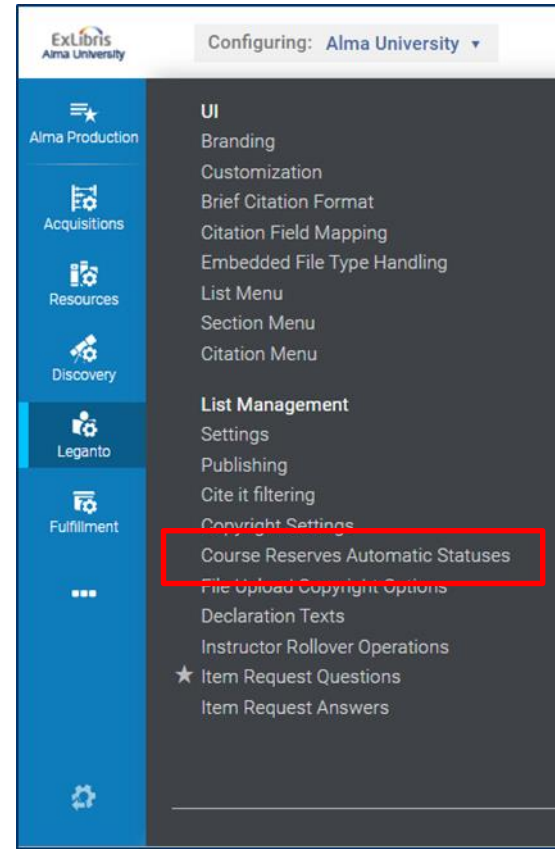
ExLibris
Alma University

Configuring: Alma University ▾

Alma Production

Acquisitions

Resources

Discovery

Leganto

Fulfillment

...

UI
Branding
Customization
Brief Citation Format
Citation Field Mapping
Embedded File Type Handling
List Menu
Section Menu
Citation Menu

List Management
Settings
Publishing
Cite it filtering
Copyright Settings
Course Reserves Automatic Statuses
File Upload Copyright Options
Declaration Texts
Instructor Rollover Operations
★ Item Request Questions
Item Request Answers